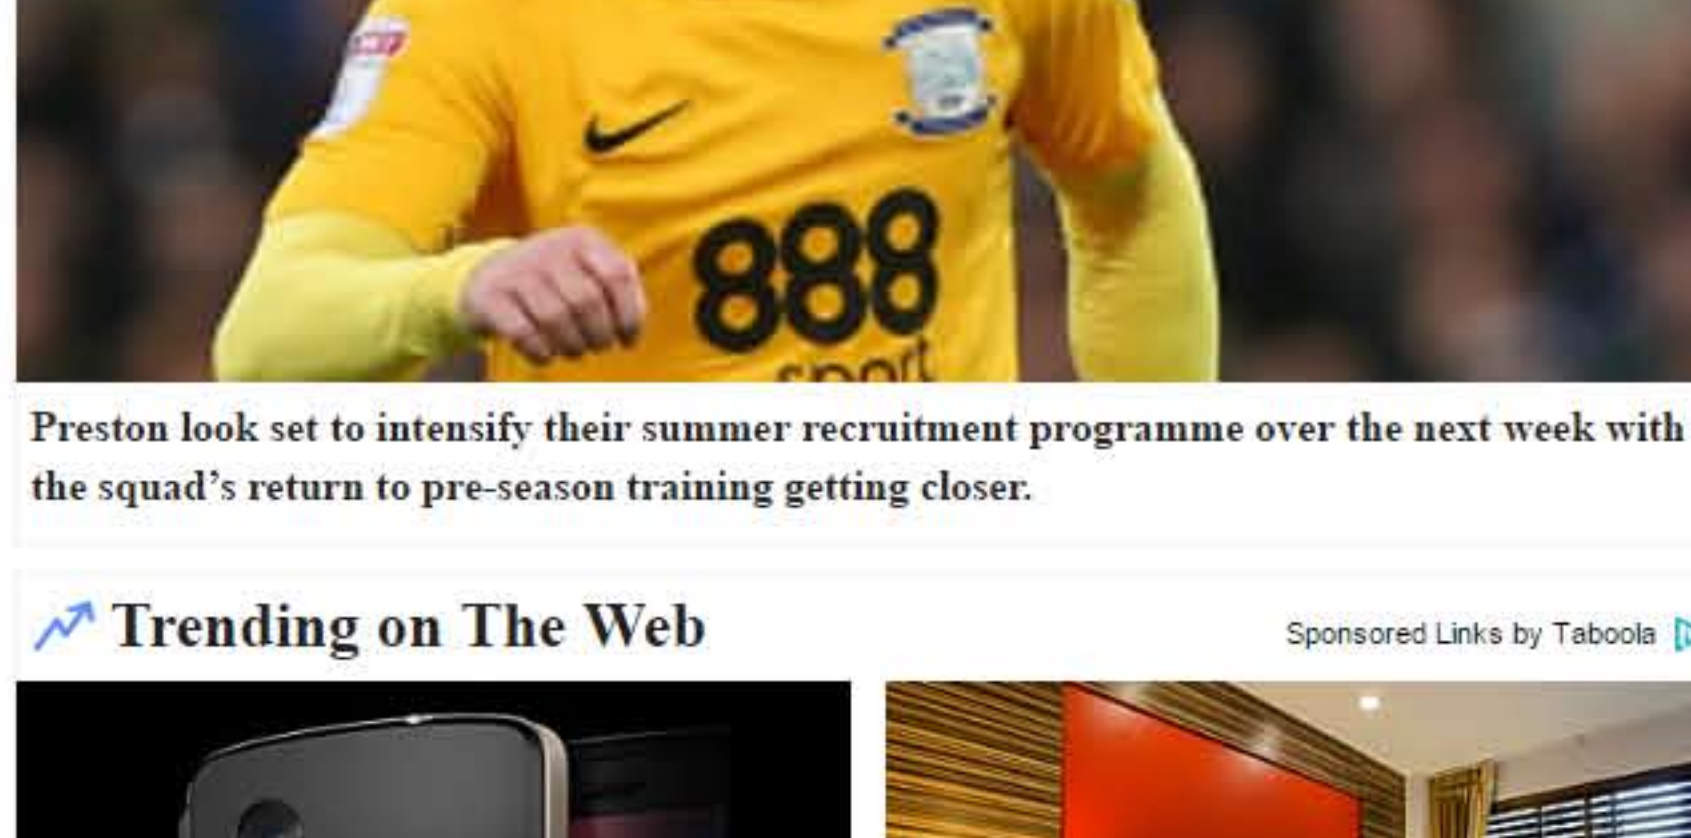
888
sport

Preston look set to intensify their summer recruitment programme over the next week with the squad's return to pre-season training getting closer.

Trending on The Web

Sponsored Links by Taboola